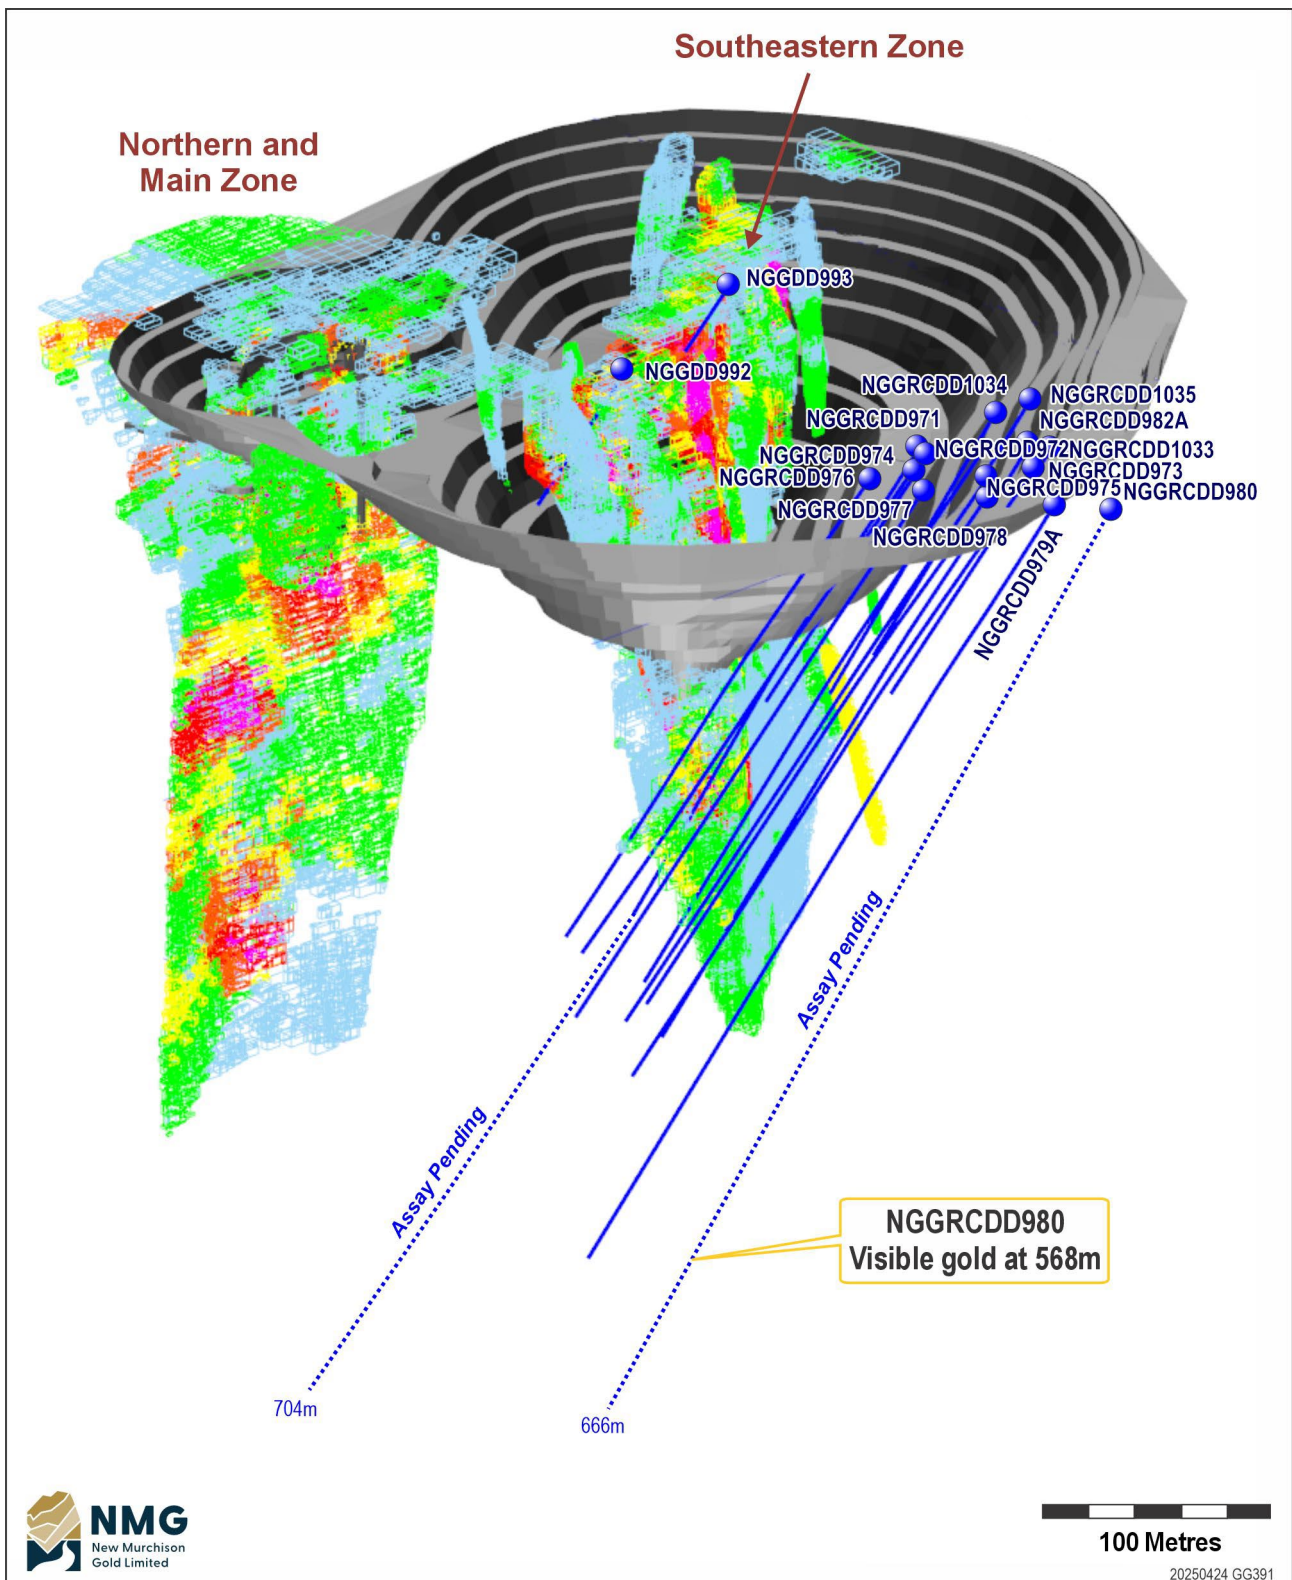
Southeastern Zone

Northern and Main Zone

NGGDD993

NGGDD992

NGGRCDD1034

NGGRCDD1035

NGGRCDD971

NGGRCDD982A

NGGRCDD974

NGGRCDD972

NGGRCDD1033

NGGRCDD976

NGGRCDD973

NGGRCDD975

NGGRCDD980

NGGRCDD977

NGGRCDD978

NGGRCDD979A

Assay Pending

Assay Pending

NGGRCDD980
Visible gold at 568m

704m

666m

NMG
New Murchison Gold Limited

100 Metres

20250424 GG391